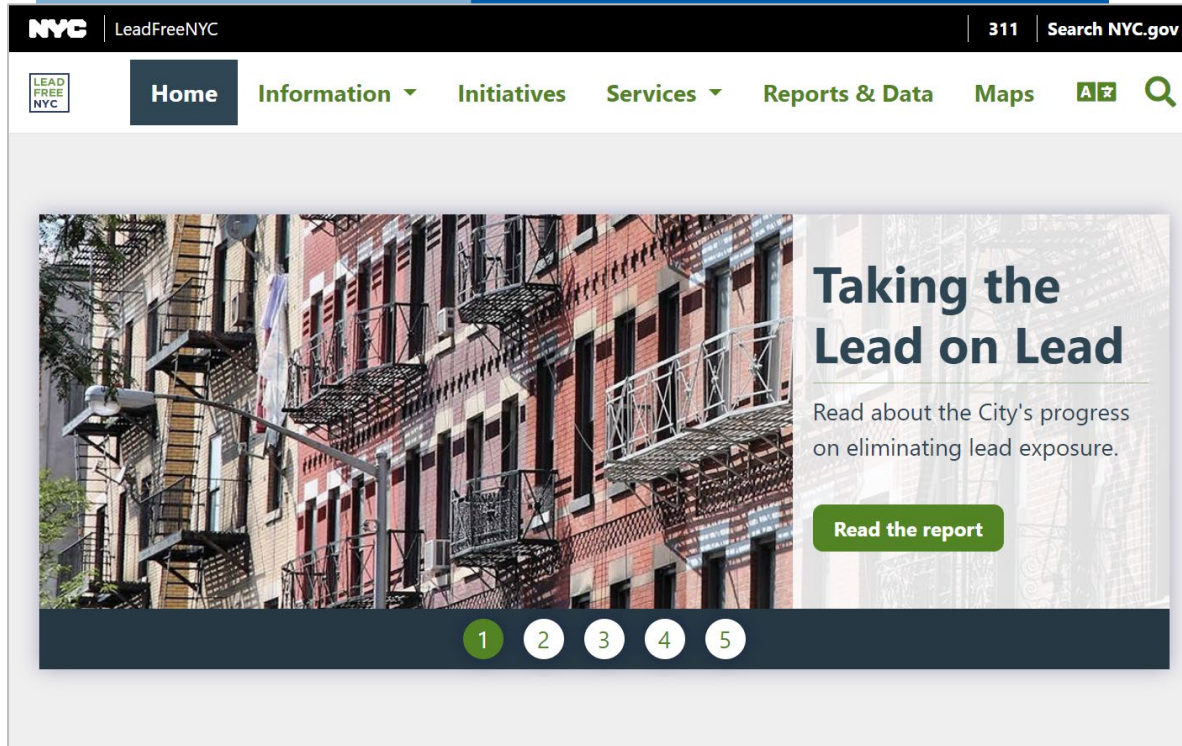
NYC LeadFreeNYC

311 Search NYC.gov

LEAD FREE NYC

Home Information ▾ Initiatives Services ▾ Reports & Data Maps

Taking the Lead on Lead

Read about the City's progress on eliminating lead exposure.

Read the report

1 2 3 4 5